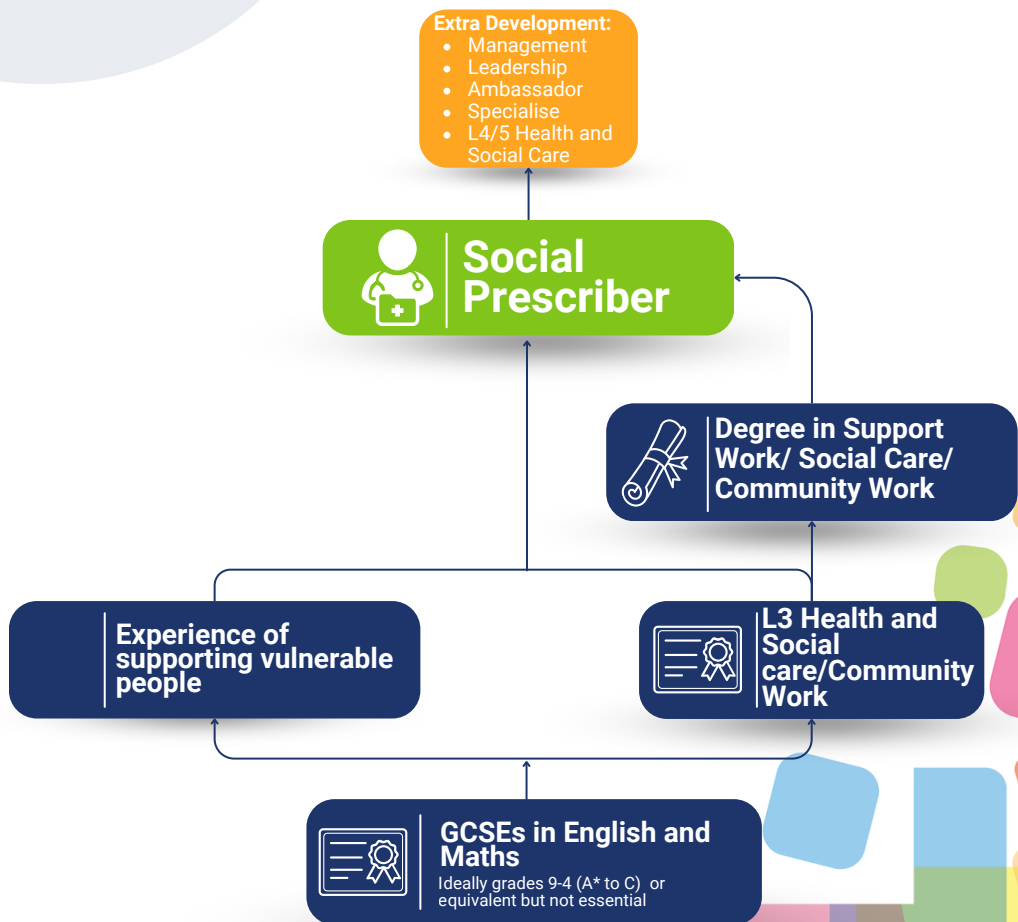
Extra Development:
- Management
- Leadership
- Ambassador
- Specialise
- L4/5 Health and Social Care

Social Prescriber

Degree in Support Work/ Social Care/ Community Work

Experience of supporting vulnerable people

L3 Health and Social care/Community Work

GCSEs in English and Maths
Ideally grades 9-4 (A* to C) or equivalent but not essential